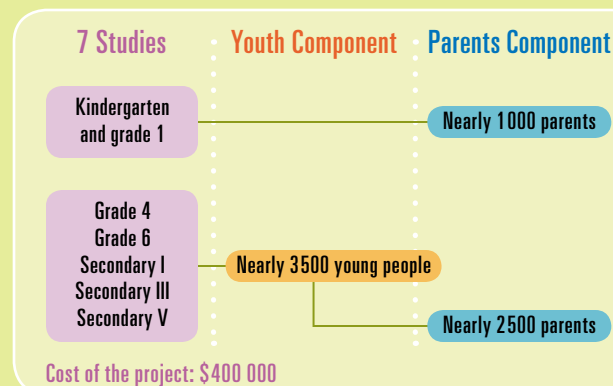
| 7 Studies | Youth Component | Parents Component |
|---|---|---|
| Kindergarten and grade 1 | | Nearly 1000 parents |
| Grade 4 Grade 6 Secondary I Secondary III Secondary V | Nearly 3500 young people | Nearly 2500 parents |

Cost of the project: $400 000